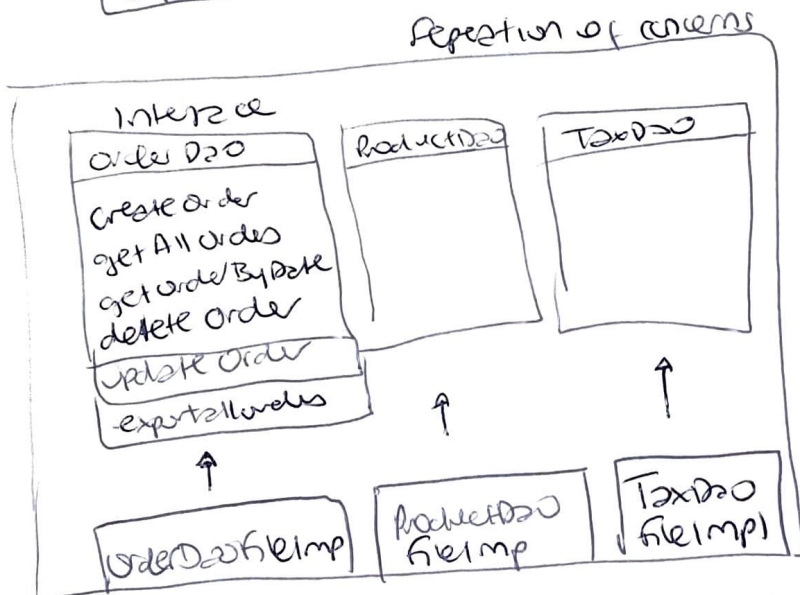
Seperation of concerns

Interface

OrderDao

Create Order
get All Orders
get Order By Date
delete Order
update Order
exportallorders

ProductDao

TaxDao

OrderDaoFileImp

ProductDao FileImp

TaxDao FileImpl